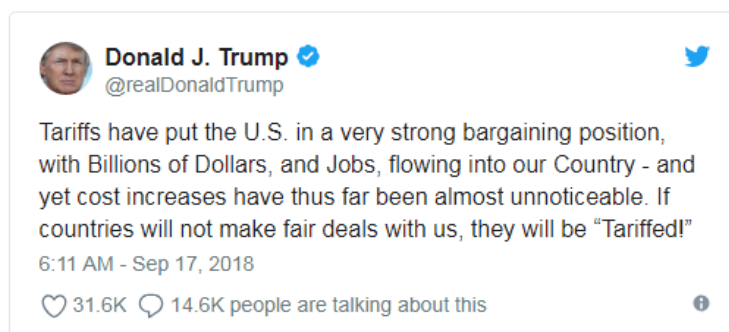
Donald J. Trump
@realDonaldTrump

Tariffs have put the U.S. in a very strong bargaining position, with Billions of Dollars, and Jobs, flowing into our Country - and yet cost increases have thus far been almost unnoticeable. If countries will not make fair deals with us, they will be "Tariffed!"

6:11 AM - Sep 17, 2018

31.6K 14.6K people are talking about this